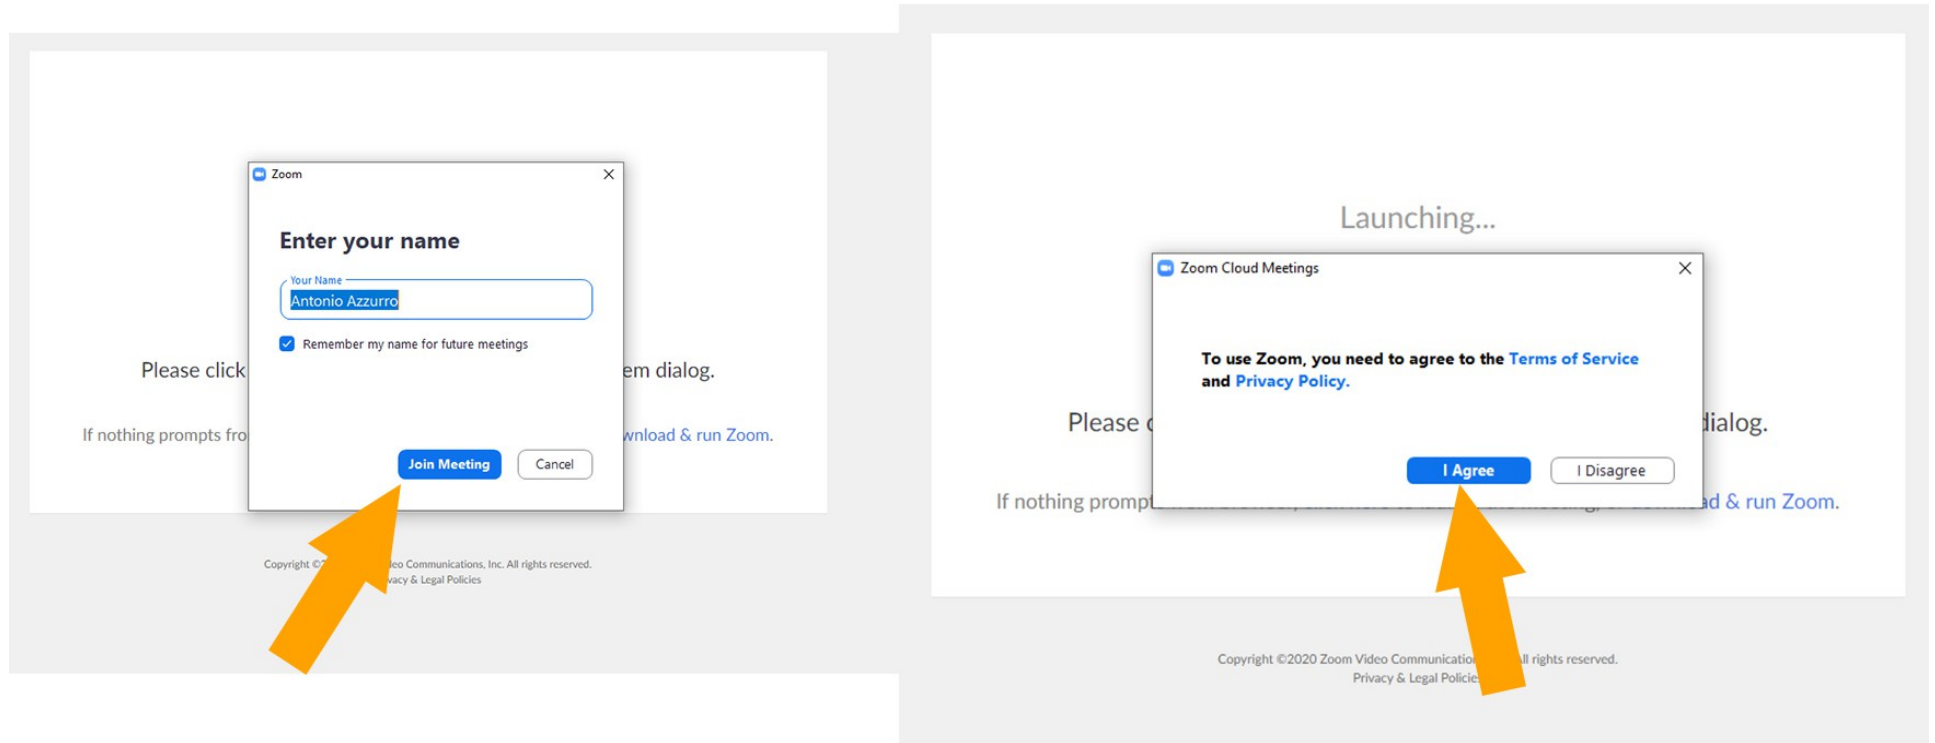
Zoom
×

Enter your name

Your Name
Antonio Azzurro

Remember my name for future meetings

Please click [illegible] em dialog.

If nothing prompts fro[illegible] wnload & run Zoom.

Join Meeting
Cancel

Copyright ©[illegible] eo Communications, Inc. All rights reserved.
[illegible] vacy & Legal Policies

Launching...

Zoom Cloud Meetings
×

To use Zoom, you need to agree to the Terms of Service and Privacy Policy.

Please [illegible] dialog.

If nothing prompt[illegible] d & run Zoom.

I Agree
I Disagree

Copyright ©2020 Zoom Video Communicatio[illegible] ll rights reserved.
Privacy & Legal Policie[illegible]